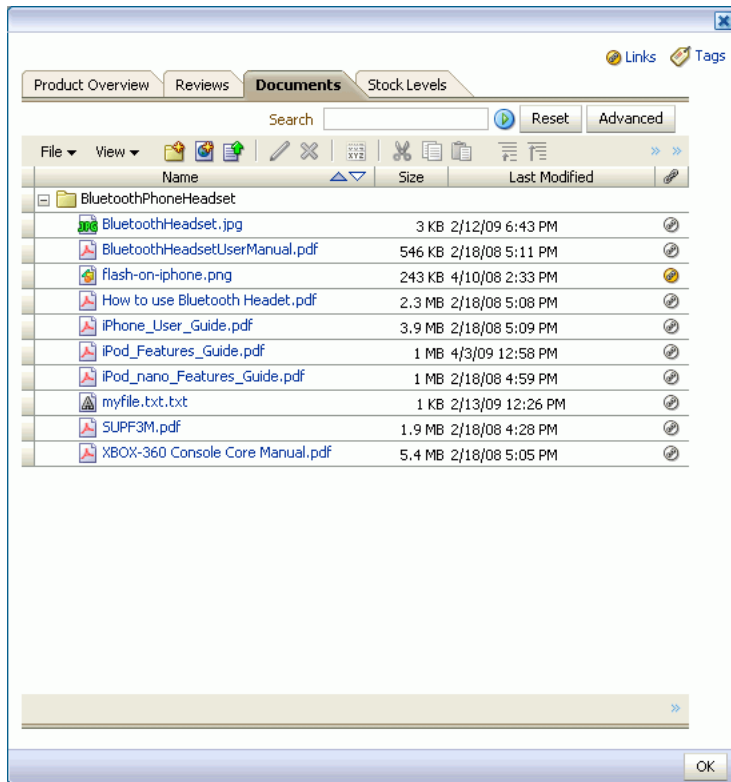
Links Tags

Product Overview | Reviews | Documents | Stock Levels

Search [ ] Reset Advanced

File ▾ View ▾

| Name | Size | Last Modified |
|---|---|---|
| BluetoothPhoneHeadset | | |
| BluetoothHeadset.jpg | 3 KB | 2/12/09 6:43 PM |
| BluetoothHeadsetUserManual.pdf | 546 KB | 2/18/08 5:11 PM |
| flash-on-iphone.png | 243 KB | 4/10/08 2:33 PM |
| How to use Bluetooth Headet.pdf | 2.3 MB | 2/18/08 5:08 PM |
| iPhone_User_Guide.pdf | 3.9 MB | 2/18/08 5:09 PM |
| iPod_Features_Guide.pdf | 1 MB | 4/3/09 12:58 PM |
| iPod_nano_Features_Guide.pdf | 1 MB | 2/18/08 4:59 PM |
| myfile.txt.txt | 1 KB | 2/13/09 12:26 PM |
| SUPF3M.pdf | 1.9 MB | 2/18/08 4:28 PM |
| XBOX-360 Console Core Manual.pdf | 5.4 MB | 2/18/08 5:05 PM |

OK